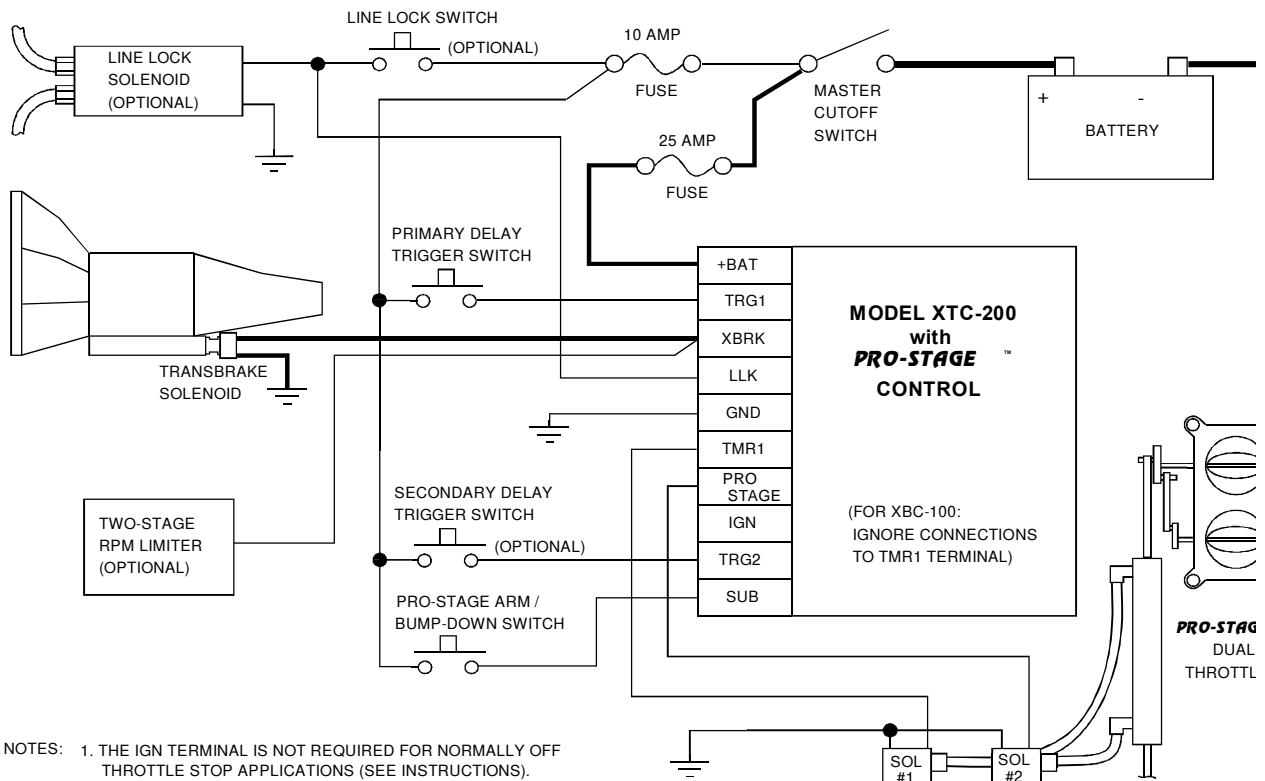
LINE LOCK SWITCH
(OPTIONAL)
10 AMP
FUSE
MASTER CUTOFF SWITCH
LINE LOCK SOLENOID (OPTIONAL)
+
-
BATTERY
25 AMP
FUSE
PRIMARY DELAY TRIGGER SWITCH
+BAT
TRG1
XBRK
LLK
GND
TMR1
PRO STAGE
IGN
TRG2
SUB
MODEL XTC-200 with PRO-STAGE ™ CONTROL
TRANSBRAKE SOLENOID
TWO-STAGE RPM LIMITER (OPTIONAL)
SECONDARY DELAY TRIGGER SWITCH
(OPTIONAL)
(FOR XBC-100: IGNORE CONNECTIONS TO TMR1 TERMINAL)
PRO-STAGE ARM / BUMP-DOWN SWITCH
PRO-STAG
DUAL
THROTTL
SOL #1
SOL #2
NOTES: 1. THE IGN TERMINAL IS NOT REQUIRED FOR NORMALLY OFF THROTTLE STOP APPLICATIONS (SEE INSTRUCTIONS).